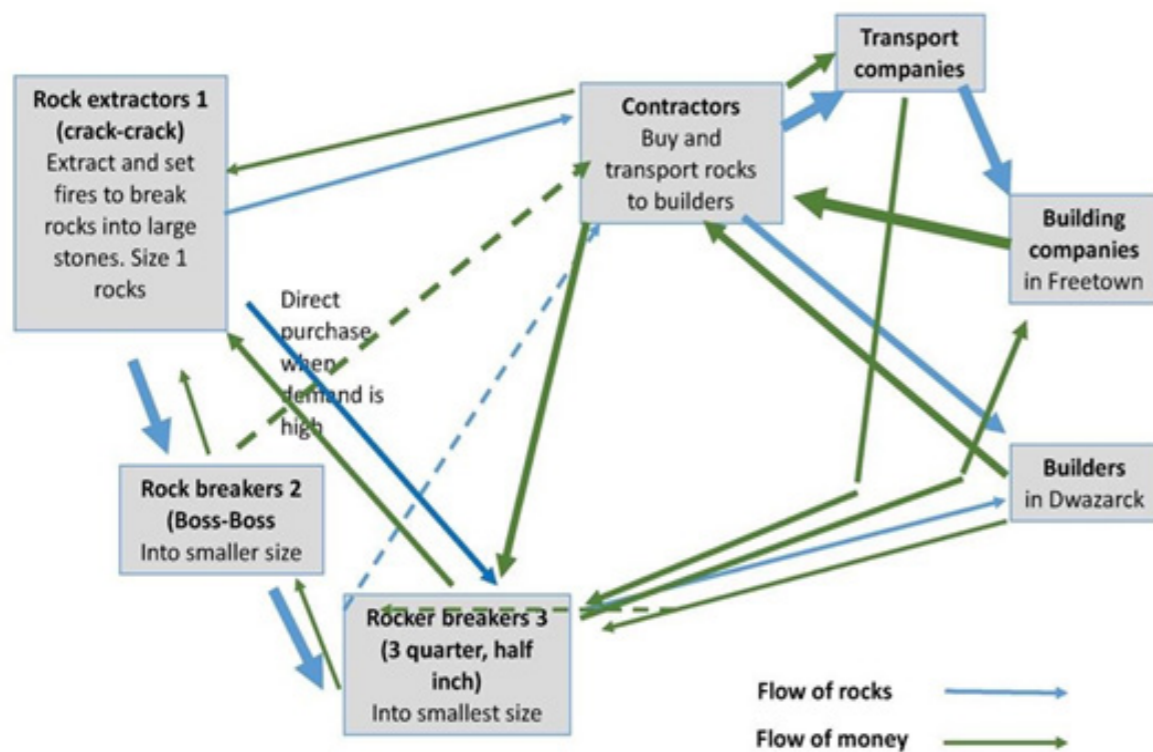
Rock extractors 1 (crack-crack)
Extract and set fires to break rocks into large stones. Size 1 rocks

Contractors
Buy and transport rocks to builders

Transport companies

Building companies
in Freetown

Direct purchase when demand is high

Rock breakers 2 (Boss-Boss
Into smaller size

Builders
in Dwazarck

Rocker breakers 3 (3 quarter, half inch)
Into smallest size

Flow of rocks

Flow of money